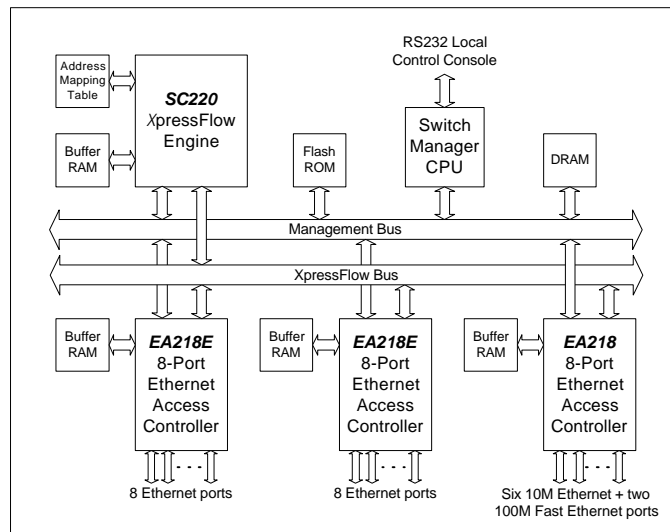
Address Mapping Table

SC220
XpressFlow Engine

Buffer RAM

RS232 Local Control Console

Flash ROM

Switch Manager CPU

DRAM

Management Bus

XpressFlow Bus

Buffer RAM

EA218E
8-Port Ethernet Access Controller

8 Ethernet ports

Buffer RAM

EA218E
8-Port Ethernet Access Controller

8 Ethernet ports

Buffer RAM

EA218
8-Port Ethernet Access Controller

Six 10M Ethernet + two 100M Fast Ethernet ports